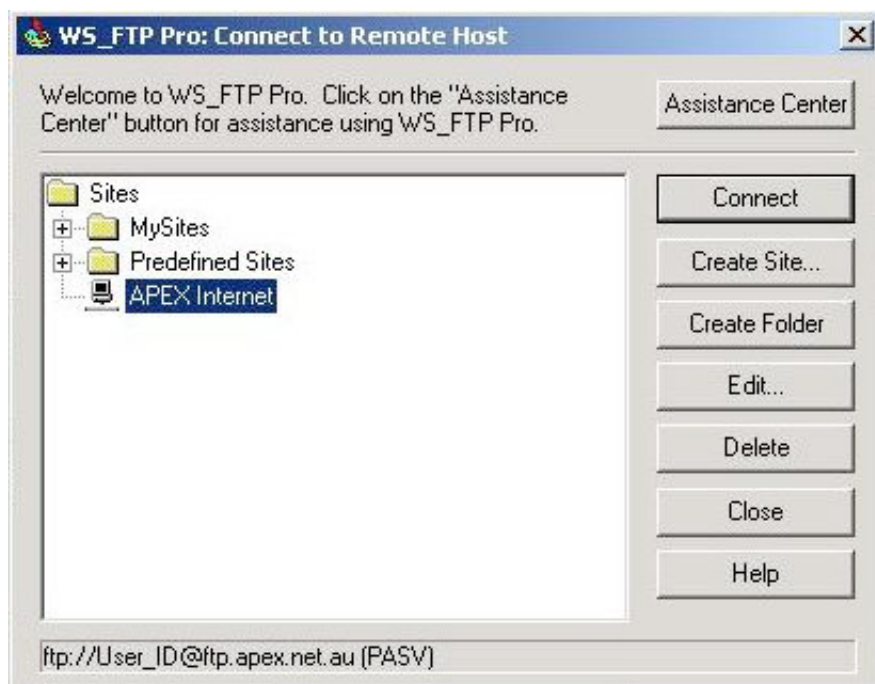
WS_FTP Pro: Connect to Remote Host

Welcome to WS_FTP Pro. Click on the "Assistance Center" button for assistance using WS_FTP Pro.

Assistance Center

Sites
MySites
Predefined Sites
APEX Internet

Connect
Create Site...
Create Folder
Edit...
Delete
Close
Help

ftp://User_ID@ftp.apex.net.au (PASV)